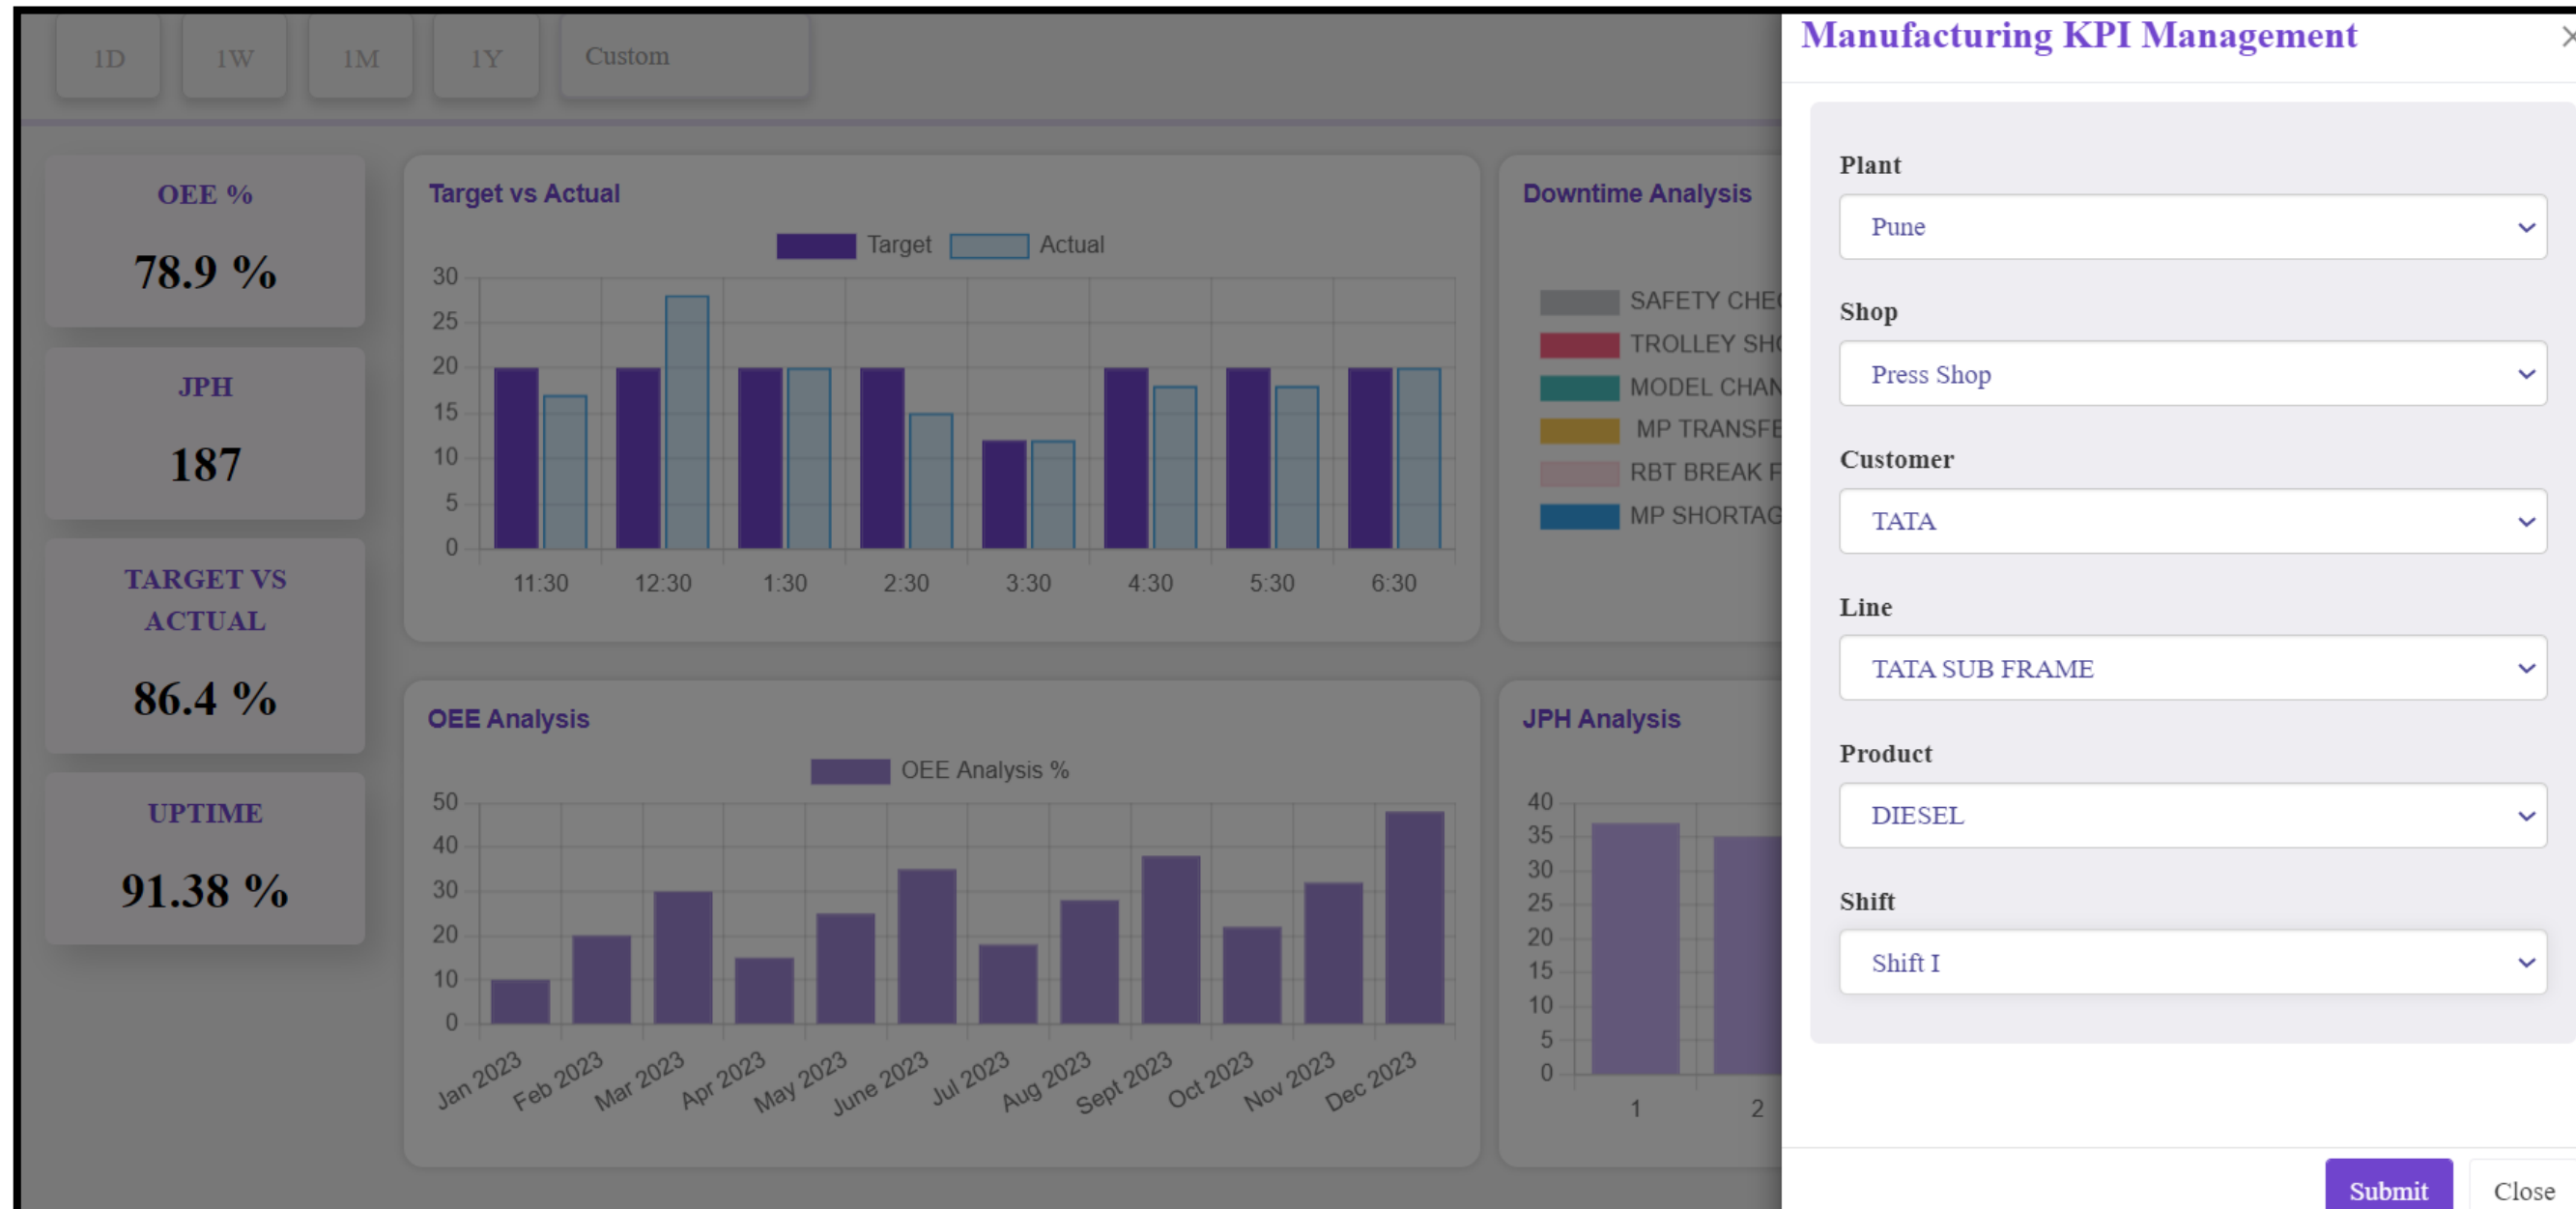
1D 1W 1M 1Y Custom

OEE %
78.9 %

JPH
187

TARGET VS ACTUAL
86.4 %

UPTIME
91.38 %

Target vs Actual

Target Actual

30
25
20
15
10
5
0

11:30 12:30 1:30 2:30 3:30 4:30 5:30 6:30

Downtime Analysis

SAFETY CHE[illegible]
TROLLEY SH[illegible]
MODEL CHAN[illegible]
MP TRANSFE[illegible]
RBT BREAK F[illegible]
MP SHORTAG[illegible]

OEE Analysis

OEE Analysis %

50
40
30
20
10
0

Jan 2023 Feb 2023 Mar 2023 Apr 2023 May 2023 June 2023 Jul 2023 Aug 2023 Sept 2023 Oct 2023 Nov 2023 Dec 2023

JPH Analysis

40
35
30
25
20
15
10
5
0

1 2

Manufacturing KPI Management

Plant
Pune

Shop
Press Shop

Customer
TATA

Line
TATA SUB FRAME

Product
DIESEL

Shift
Shift I

Submit Close